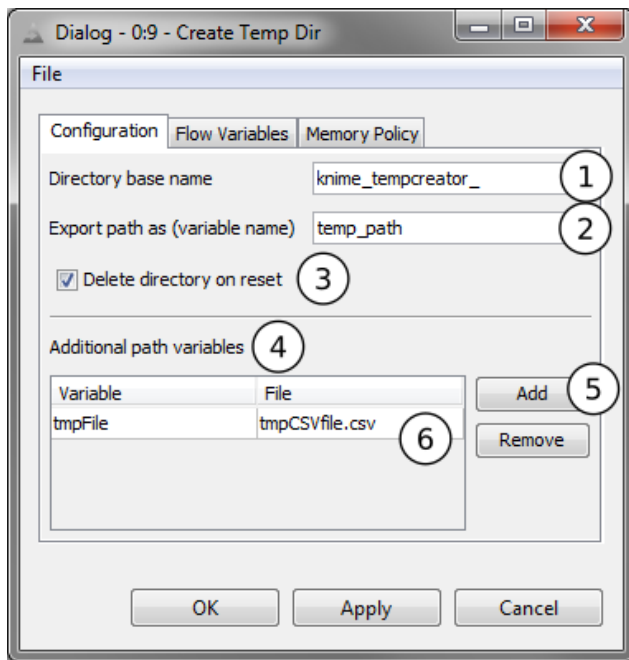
Dialog - 0:9 - Create Temp Dir

File

Configuration | Flow Variables | Memory Policy

Directory base name knime_tempcreator_ 1

Export path as (variable name) temp_path 2

Delete directory on reset 3

Additional path variables 4

| Variable | File |
|---|---|
| tmpFile | tmpCSVfile.csv |

6

Add 5

Remove

OK Apply Cancel